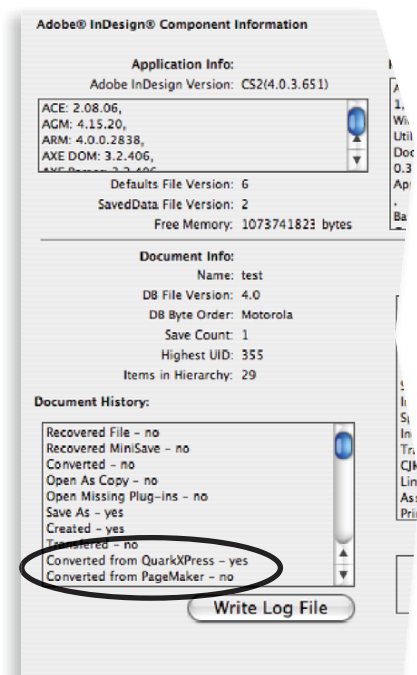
Adobe® InDesign® Component Information

Application Info:

Adobe InDesign Version: CS2(4.0.3.651)

ACE: 2.08.06,
AGM: 4.15.20,
ARM: 4.0.0.2838,
AXE DOM: 3.2.406,
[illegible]

Defaults File Version: 6
SavedData File Version: 2
Free Memory: 1073741823 bytes

Document Info:

Name: test
DB File Version: 4.0
DB Byte Order: Motorola
Save Count: 1
Highest UID: 355
Items in Hierarchy: 29

Document History:

Recovered File – no
Recovered MiniSave – no
Converted – no
Open As Copy – no
Open Missing Plug-ins – no
Save As – yes
Created – yes
Transfered – no
Converted from QuarkXPress – yes
Converted from PageMaker – no

Write Log File

A
1,
Wi
Util
Doc
0.3
Apr
,
Ba

S
In
Sp
In
Tra
CJK
Lin
Ass
Prin